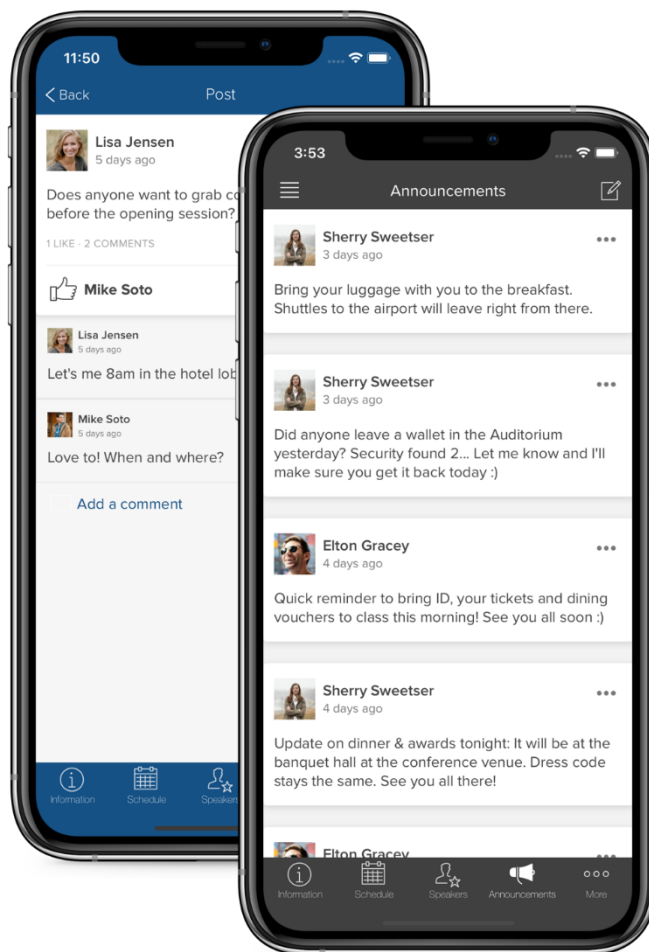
11:50

Back

Post

Lisa Jensen
5 days ago

Does anyone want to grab co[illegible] before the opening session?

1 LIKE · 2 COMMENTS

Mike Soto

Lisa Jensen
5 days ago

Let's me 8am in the hotel lob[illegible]

Mike Soto
5 days ago

Love to! When and where?

Add a comment

Information Schedule Speaker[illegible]

3:53

Announcements

Sherry Sweetser
3 days ago

Bring your luggage with you to the breakfast. Shuttles to the airport will leave right from there.

Sherry Sweetser
3 days ago

Did anyone leave a wallet in the Auditorium yesterday? Security found 2... Let me know and I'll make sure you get it back today :)

Elton Gracey
4 days ago

Quick reminder to bring ID, your tickets and dining vouchers to class this morning! See you all soon :)

Sherry Sweetser
4 days ago

Update on dinner & awards tonight: It will be at the banquet hall at the conference venue. Dress code stays the same. See you all there!

Elton Gracey

Information Schedule Speakers Announcements More